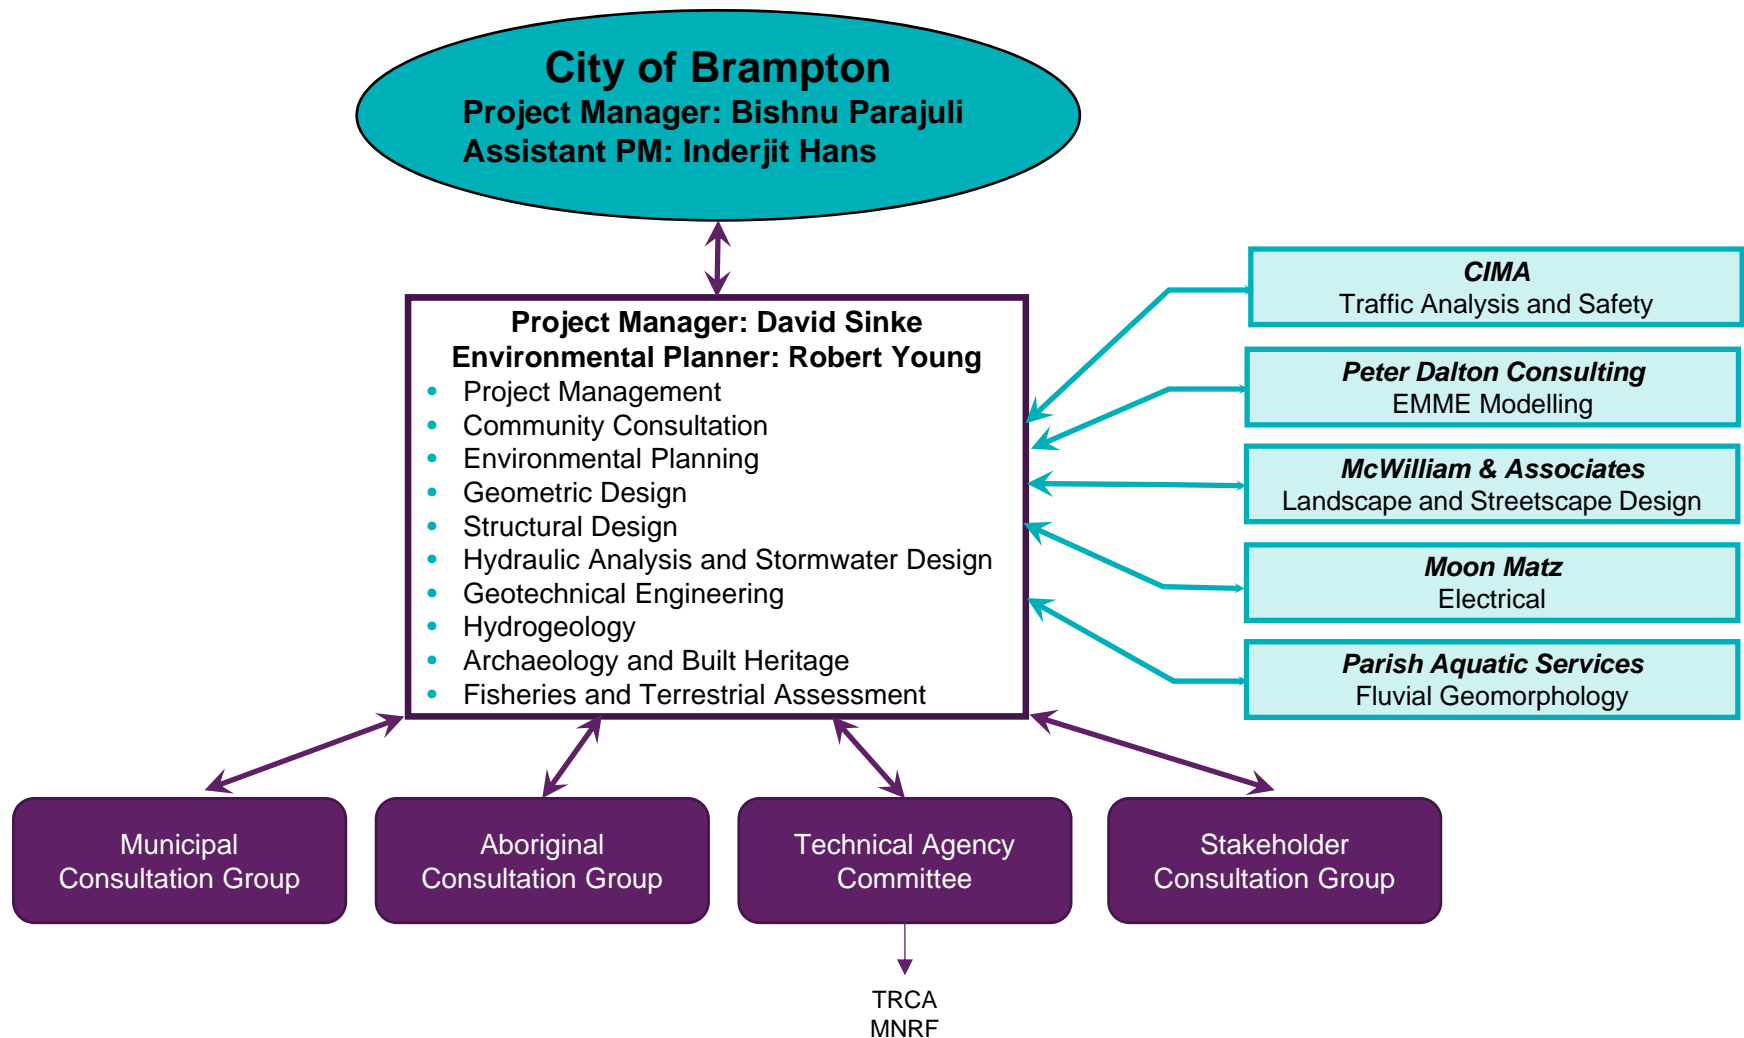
City of Brampton
Project Manager: Bishnu Parajuli
Assistant PM: Inderjit Hans

Project Manager: David Sinke
Environmental Planner: Robert Young
- Project Management
- Community Consultation
- Environmental Planning
- Geometric Design
- Structural Design
- Hydraulic Analysis and Stormwater Design
- Geotechnical Engineering
- Hydrogeology
- Archaeology and Built Heritage
- Fisheries and Terrestrial Assessment

CIMA
Traffic Analysis and Safety

Peter Dalton Consulting
EMME Modelling

McWilliam & Associates
Landscape and Streetscape Design

Moon Matz
Electrical

Parish Aquatic Services
Fluvial Geomorphology

Municipal Consultation Group

Aboriginal Consultation Group

Technical Agency Committee

Stakeholder Consultation Group

TRCA
MNRF